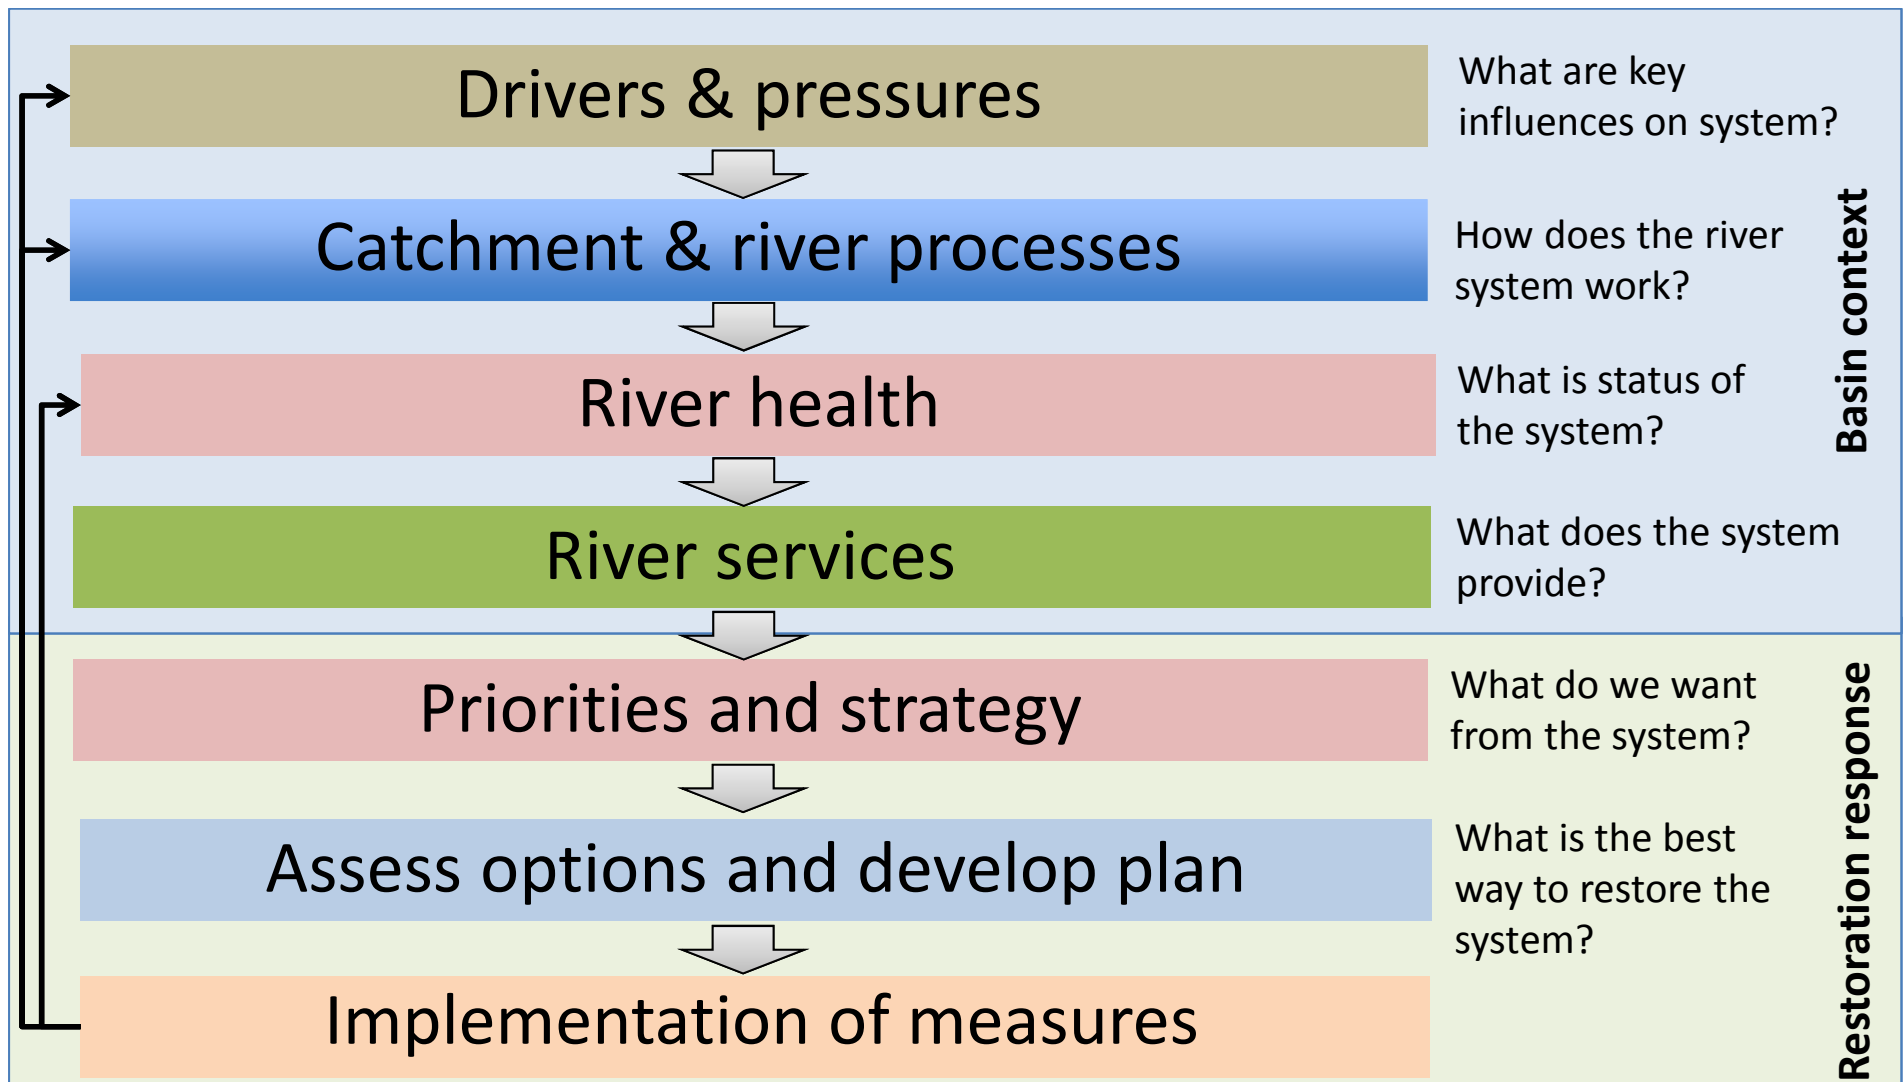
Drivers & pressures

What are key influences on system?

Catchment & river processes

How does the river system work?

River health

What is status of the system?

River services

What does the system provide?

Basin context

Priorities and strategy

What do we want from the system?

Assess options and develop plan

What is the best way to restore the system?

Implementation of measures

Restoration response